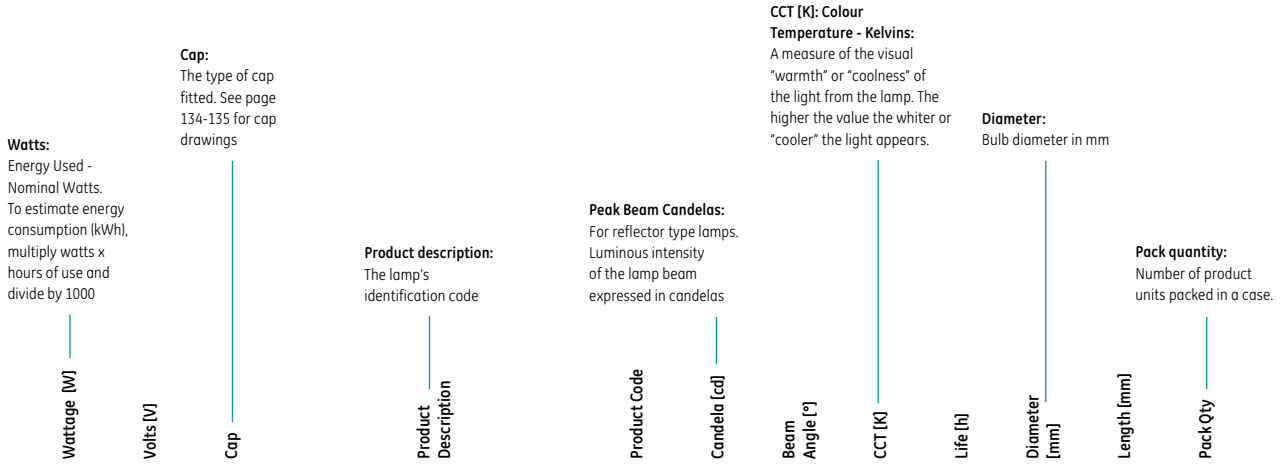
Watts:
Energy Used - Nominal Watts. To estimate energy consumption (kWh), multiply watts x hours of use and divide by 1000

Cap:
The type of cap fitted. See page 134-135 for cap drawings

Product description:
The lamp's identification code

Peak Beam Candelas:
For reflector type lamps. Luminous intensity of the lamp beam expressed in candelas

CCT [K]: Colour Temperature - Kelvins:
A measure of the visual "warmth" or "coolness" of the light from the lamp. The higher the value the whiter or "cooler" the light appears.

Diameter:
Bulb diameter in mm

Pack quantity:
Number of product units packed in a case.

Wattage [W]

Volts [V]

Cap

Product Description

Product Code

Candela [cd]

Beam Angle [°]

CCT [K]

Life [h]

Diameter [mm]

Length [mm]

Pack Qty